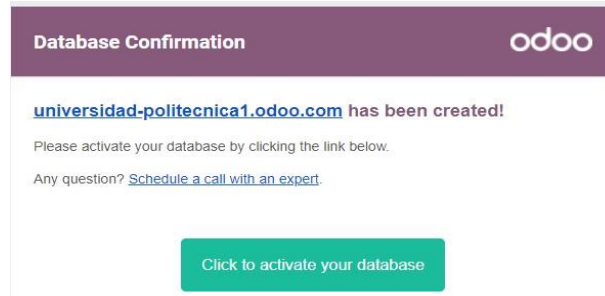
Database Confirmation

odoo

universidad-politecnica1.odoo.com has been created!

Please activate your database by clicking the link below.

Any question? Schedule a call with an expert.

Click to activate your database